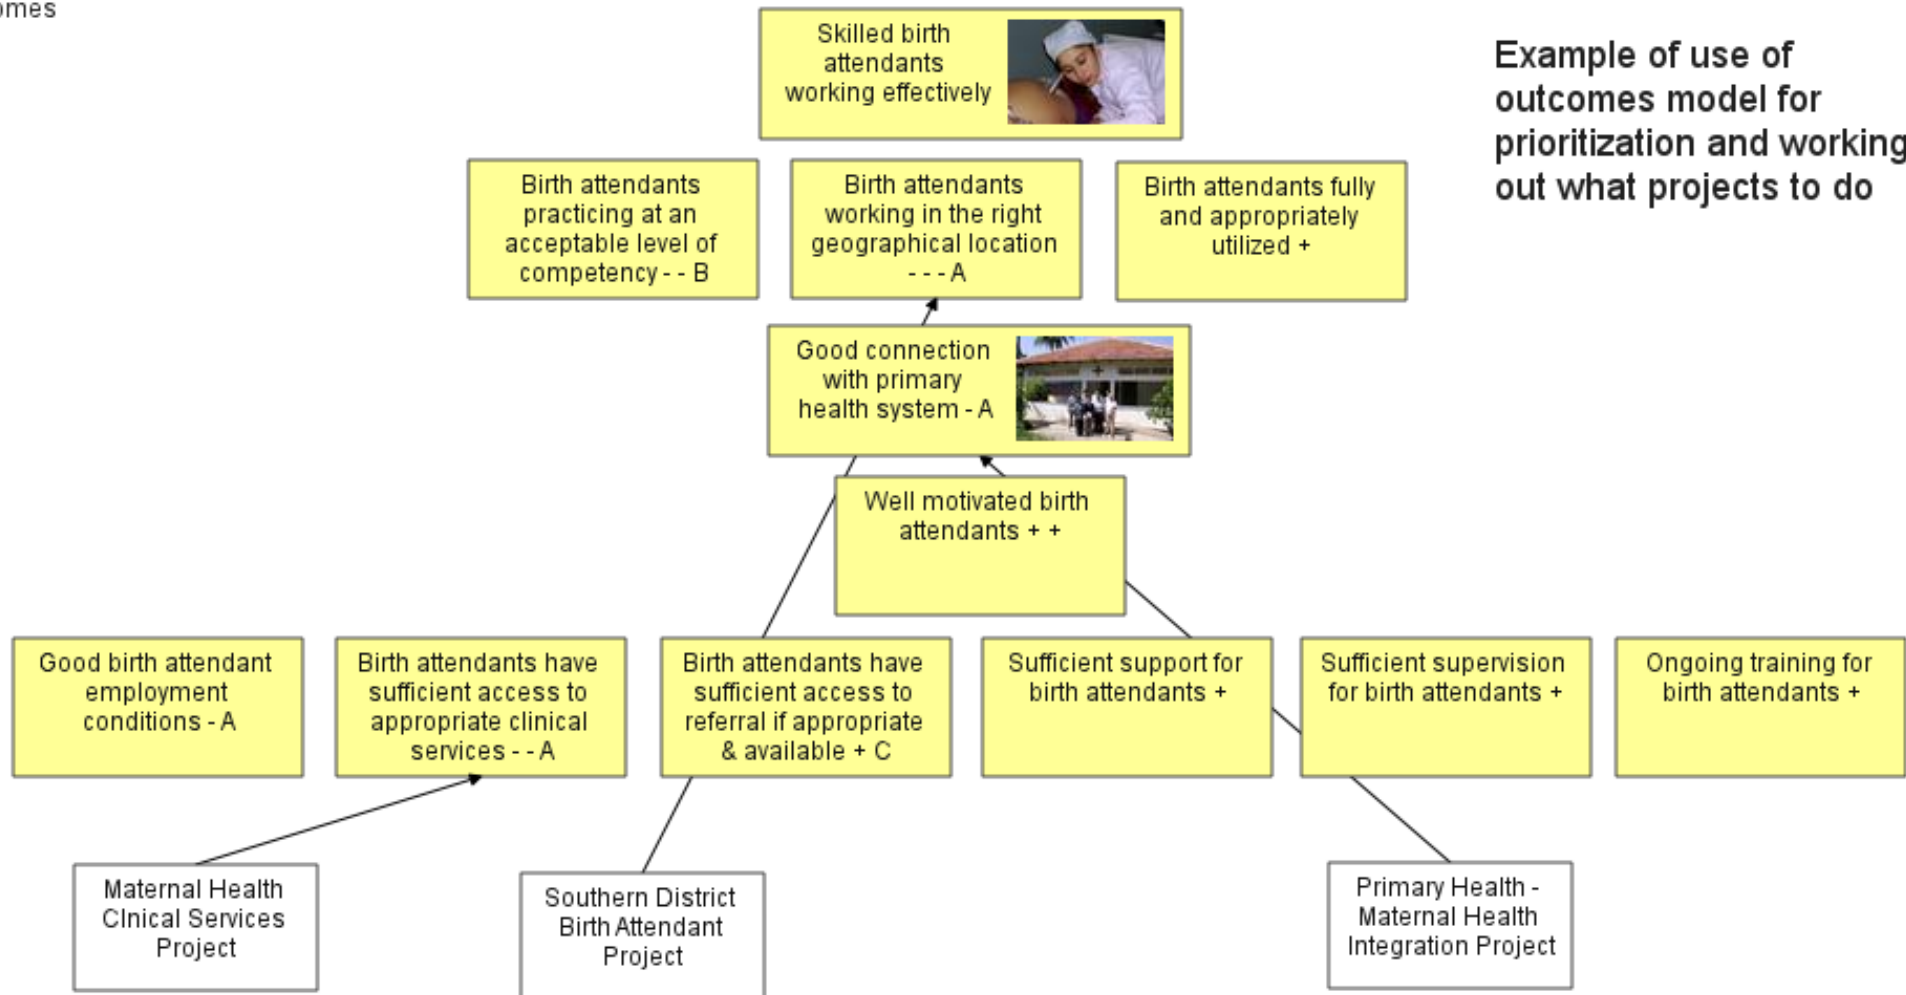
omes

Skilled birth attendants working effectively

Example of use of outcomes model for prioritization and working out what projects to do

Birth attendants practicing at an acceptable level of competency - - B

Birth attendants working in the right geographical location - - - A

Birth attendants fully and appropriately utilized +

Good connection with primary health system - A

Well motivated birth attendants + +

Good birth attendant employment conditions - A

Birth attendants have sufficient access to appropriate clinical services - - A

Birth attendants have sufficient access to referral if appropriate & available + C

Sufficient support for birth attendants +

Sufficient supervision for birth attendants +

Ongoing training for birth attendants +

Maternal Health Clnical Services Project

Southern District Birth Attendant Project

Primary Health - Maternal Health Integration Project